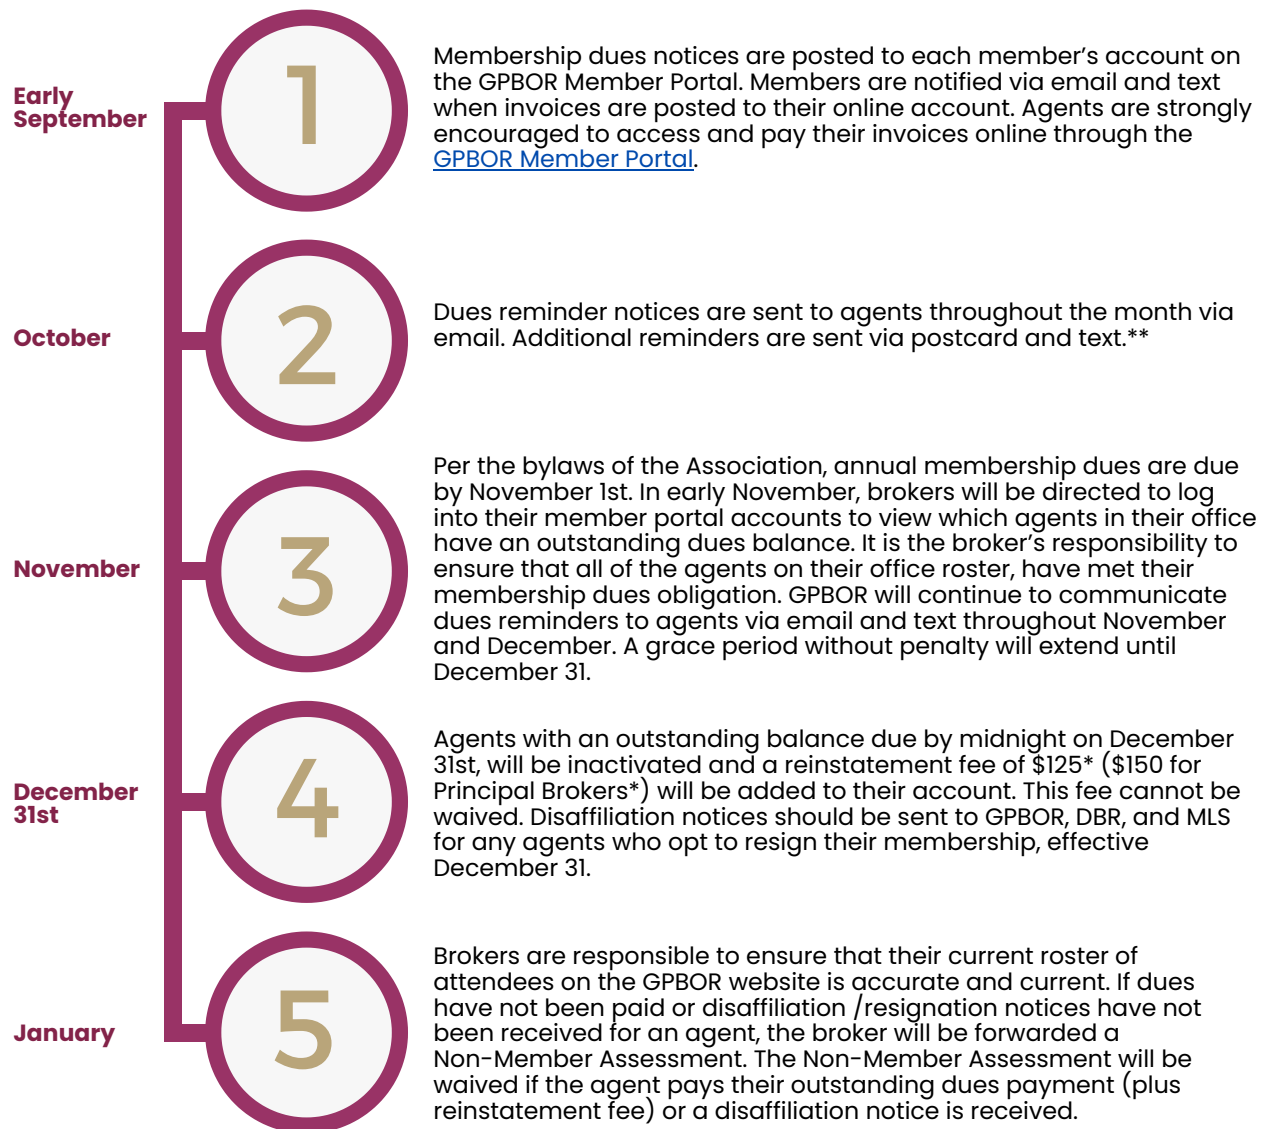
Early September

1

Membership dues notices are posted to each member's account on the GPBOR Member Portal. Members are notified via email and text when invoices are posted to their online account. Agents are strongly encouraged to access and pay their invoices online through the GPBOR Member Portal.

October

2

Dues reminder notices are sent to agents throughout the month via email. Additional reminders are sent via postcard and text.**

November

3

Per the bylaws of the Association, annual membership dues are due by November 1st. In early November, brokers will be directed to log into their member portal accounts to view which agents in their office have an outstanding dues balance. It is the broker's responsibility to ensure that all of the agents on their office roster, have met their membership dues obligation. GPBOR will continue to communicate dues reminders to agents via email and text throughout November and December. A grace period without penalty will extend until December 31.

December 31st

4

Agents with an outstanding balance due by midnight on December 31st, will be inactivated and a reinstatement fee of $125* ($150 for Principal Brokers*) will be added to their account. This fee cannot be waived. Disaffiliation notices should be sent to GPBOR, DBR, and MLS for any agents who opt to resign their membership, effective December 31.

January

5

Brokers are responsible to ensure that their current roster of attendees on the GPBOR website is accurate and current. If dues have not been paid or disaffiliation /resignation notices have not been received for an agent, the broker will be forwarded a Non-Member Assessment. The Non-Member Assessment will be waived if the agent pays their outstanding dues payment (plus reinstatement fee) or a disaffiliation notice is received.